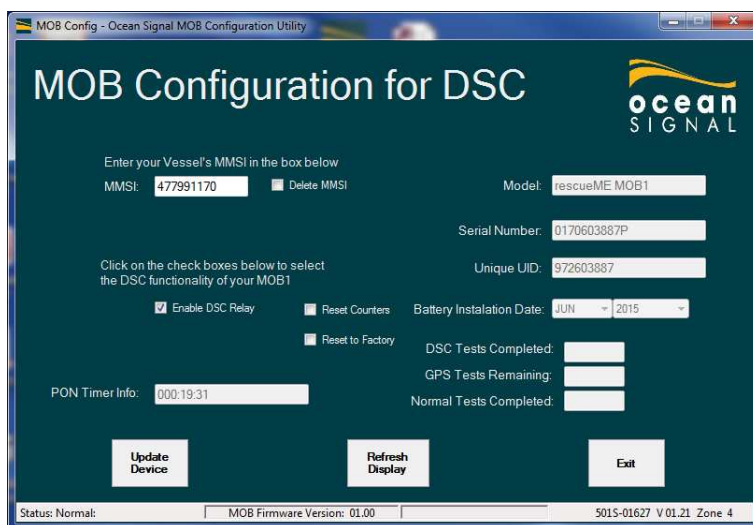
MOB Config - Ocean Signal MOB Configuration Utility

MOB Configuration for DSC

ocean SIGNAL

Enter your Vessel's MMSI in the box below

MMSI: 477991170

Delete MMSI

Model: rescueME MOB1

Serial Number: 0170603887P

Click on the check boxes below to select the DSC functionality of your MOB1

Unique UID: 972603887

Enable DSC Relay

Reset Counters

Battery Instalation Date: JUN 2015

Reset to Factory

DSC Tests Completed:

GPS Tests Remaining:

PON Timer Info: 000:19:31

Normal Tests Completed:

Update Device

Refresh Display

Exit

Status: Normal:

MOB Firmware Version: 01.00

501S-01627 V 01.21 Zone 4